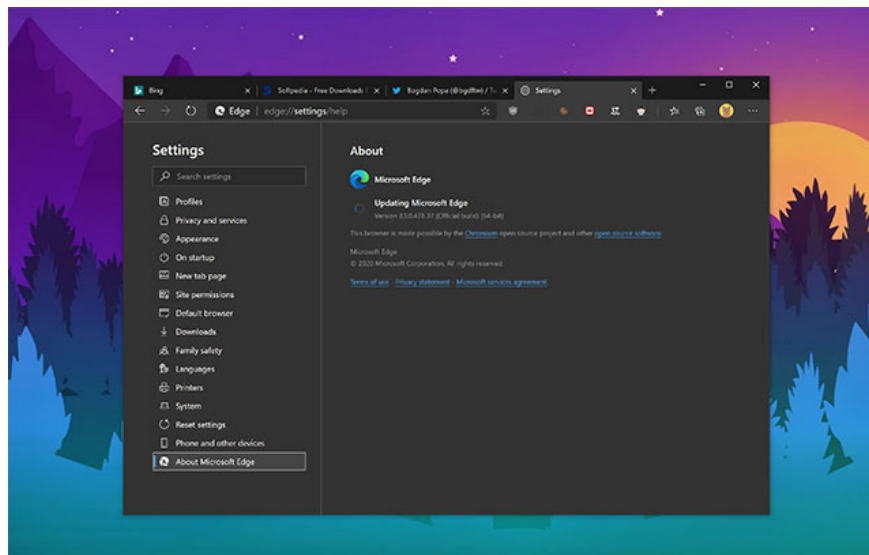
Bing
Softpedia - Free Downloads E
Bogdan Popa (@bgdftw) / Tw
Settings

Edge | edge://settings/help

Settings

Search settings

Profiles
Privacy and services
Appearance
On startup
New tab page
Site permissions
Default browser
Downloads
Family safety
Languages
Printers
System
Reset settings
Phone and other devices
About Microsoft Edge

About

Microsoft Edge

Updating Microsoft Edge
Version 83.0.478.37 (Official build) (64-bit)

This browser is made possible by the Chromium open source project and other open source software.

Microsoft Edge
© 2020 Microsoft Corporation. All rights reserved.

Terms of use - Privacy statement - Microsoft services agreement